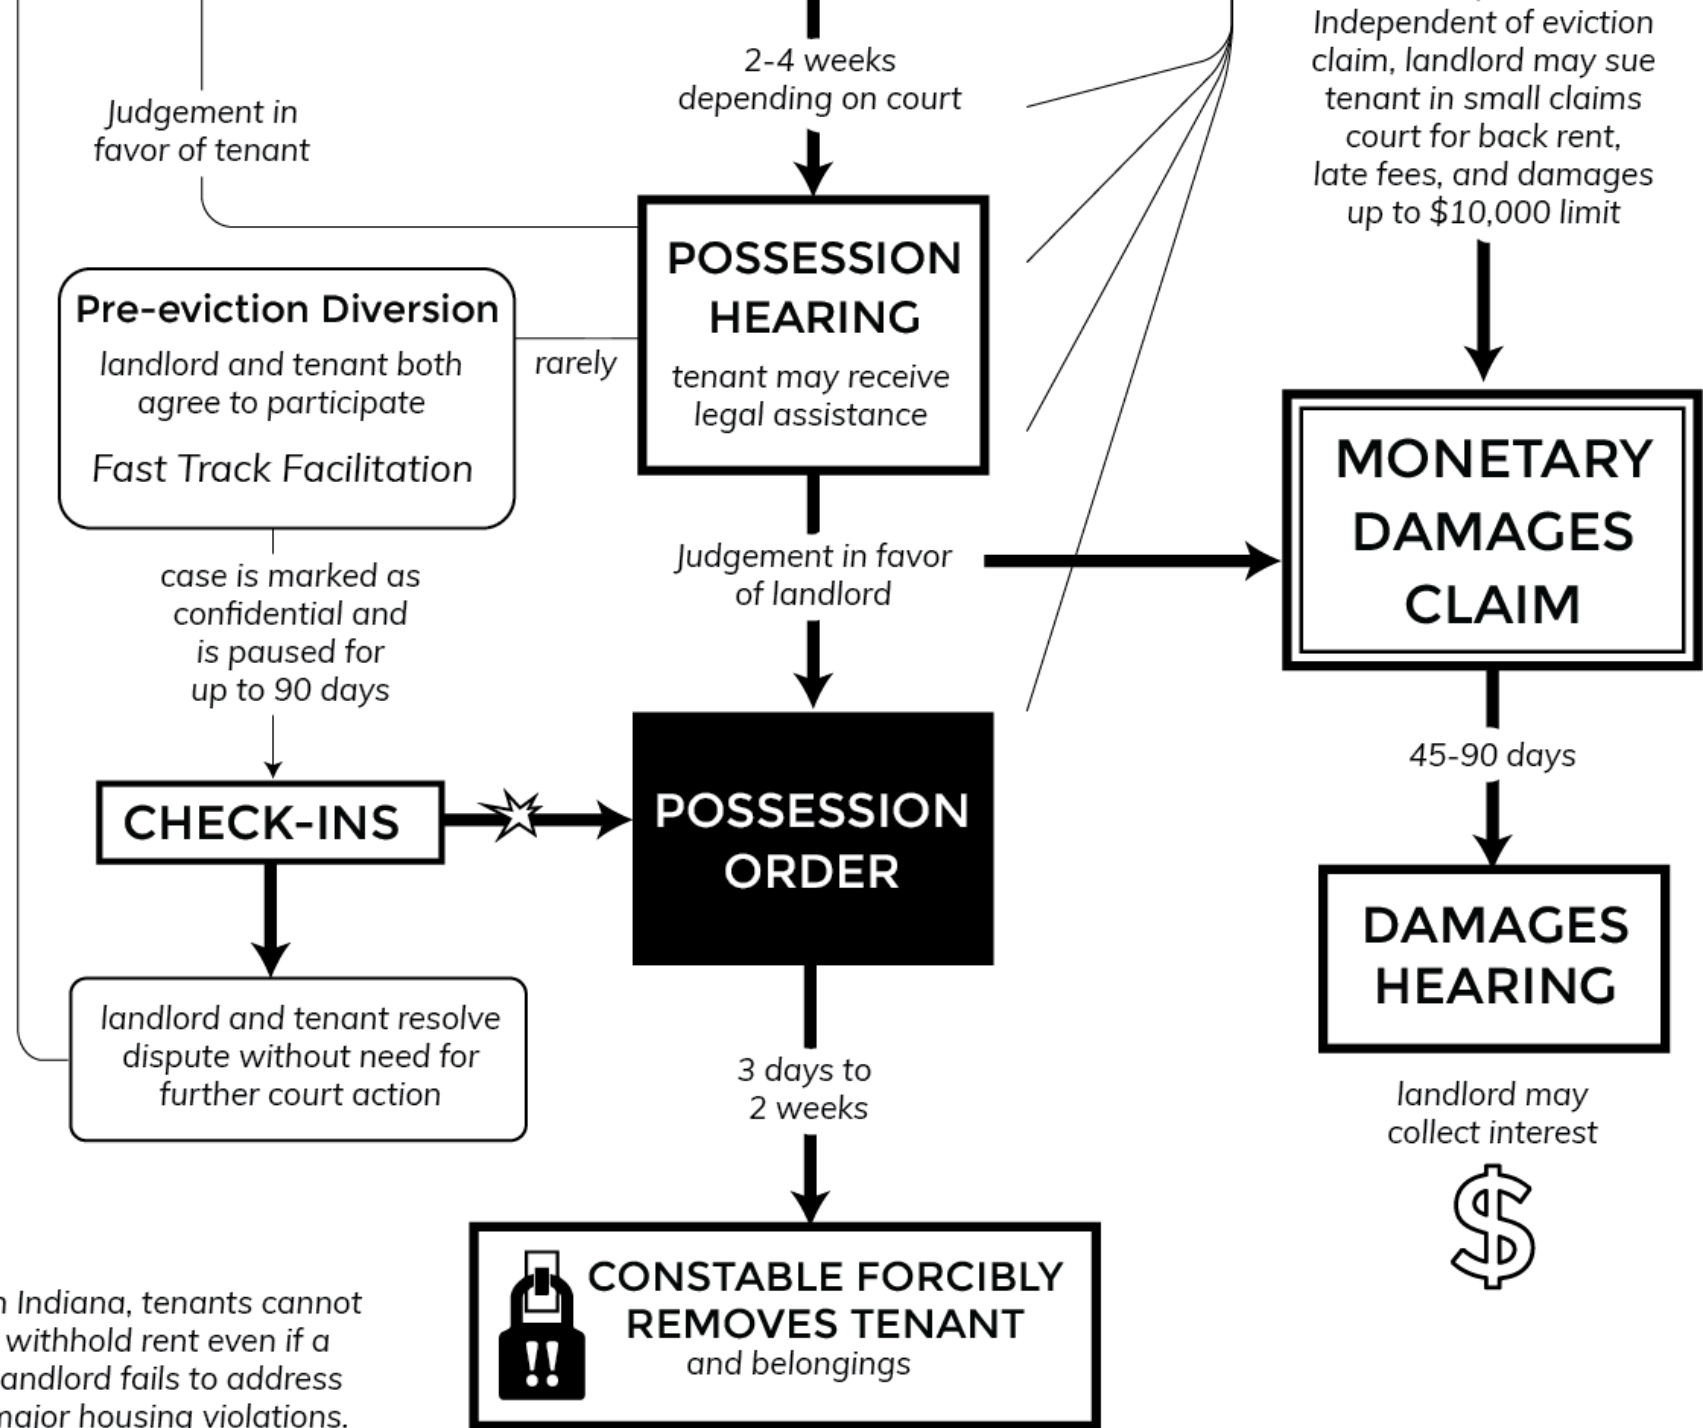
Independent of eviction claim, landlord may sue tenant in small claims court for back rent, late fees, and damages up to $10,000 limit

2-4 weeks depending on court

Judgement in favor of tenant

POSSESSION HEARING

tenant may receive legal assistance

Pre-eviction Diversion

landlord and tenant both agree to participate

Fast Track Facilitation

rarely

MONETARY DAMAGES CLAIM

Judgement in favor of landlord

case is marked as confidential and is paused for up to 90 days

45-90 days

CHECK-INS

POSSESSION ORDER

DAMAGES HEARING

landlord and tenant resolve dispute without need for further court action

3 days to 2 weeks

landlord may collect interest

$

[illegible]n Indiana, tenants cannot withhold rent even if a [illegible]andlord fails to address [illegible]ajor housing violations.

CONSTABLE FORCIBLY REMOVES TENANT and belongings

!!